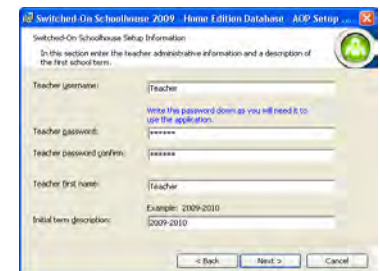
Switched-On Schoolhouse 2009 - Home Edition Database - AOP Setup ...

Switched-On Schoolhouse Setup Information

In this section enter the teacher administrative information and a description of the first school term.

Teacher username: Teacher

Write this password down as you will need it to use the application.

Teacher password: ******

Teacher password confirm: ******

Teacher first name: Teacher

Example: 2009-2010

Initial term description: 2009-2010

< Back
Next >
Cancel